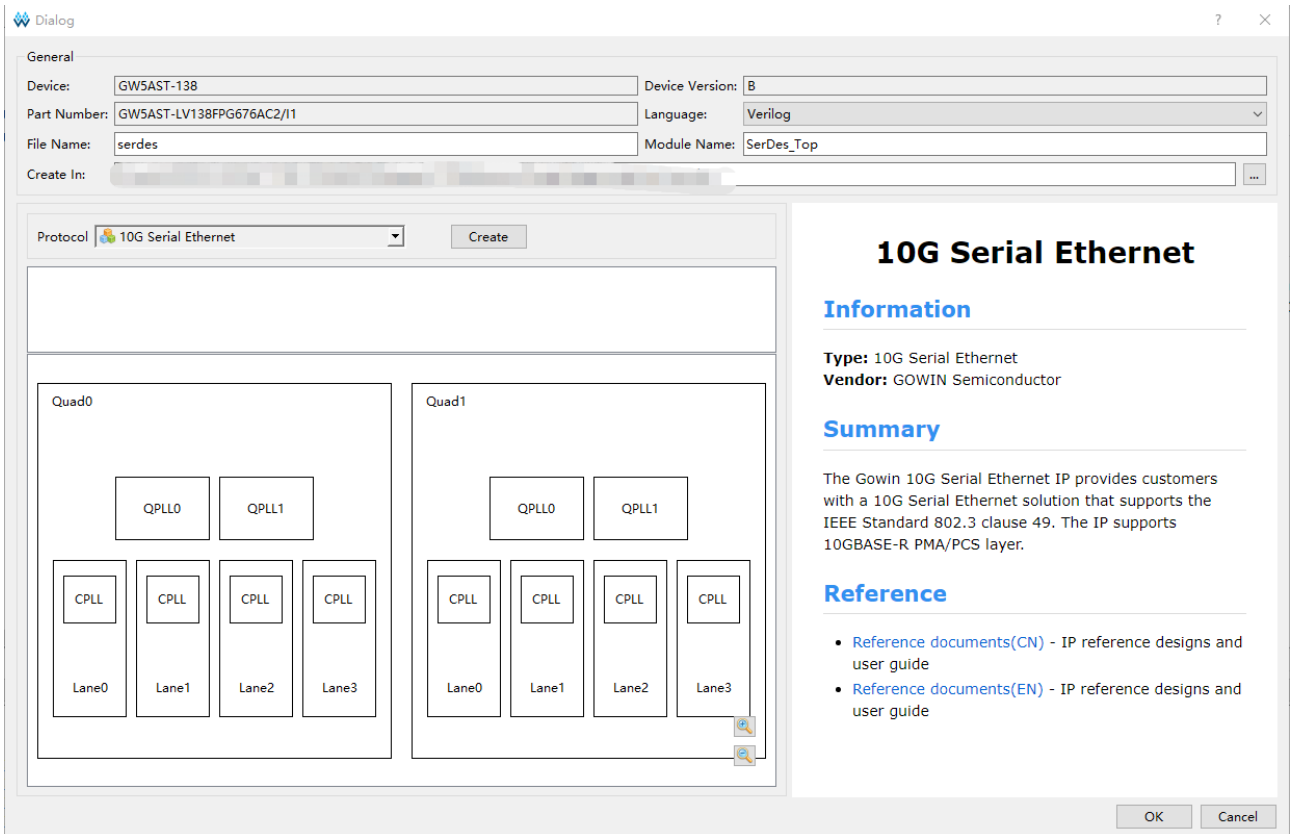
Dialog

?

General

Device: GW5AST-138

Device Version: B

Part Number: GW5AST-LV138FPG676AC2/I1

Language: Verilog

File Name: serdes

Module Name: SerDes_Top

Create In: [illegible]

...

Protocol 10G Serial Ethernet

Create

Quad0

QPLL0

QPLL1

CPLL

Lane0

CPLL

Lane1

CPLL

Lane2

CPLL

Lane3

Quad1

QPLL0

QPLL1

CPLL

Lane0

CPLL

Lane1

CPLL

Lane2

CPLL

Lane3

10G Serial Ethernet

Information

**Type:** 10G Serial Ethernet
**Vendor:** GOWIN Semiconductor

Summary

The Gowin 10G Serial Ethernet IP provides customers with a 10G Serial Ethernet solution that supports the IEEE Standard 802.3 clause 49. The IP supports 10GBASE-R PMA/PCS layer.

Reference

- Reference documents(CN) - IP reference designs and user guide
- Reference documents(EN) - IP reference designs and user guide

OK

Cancel